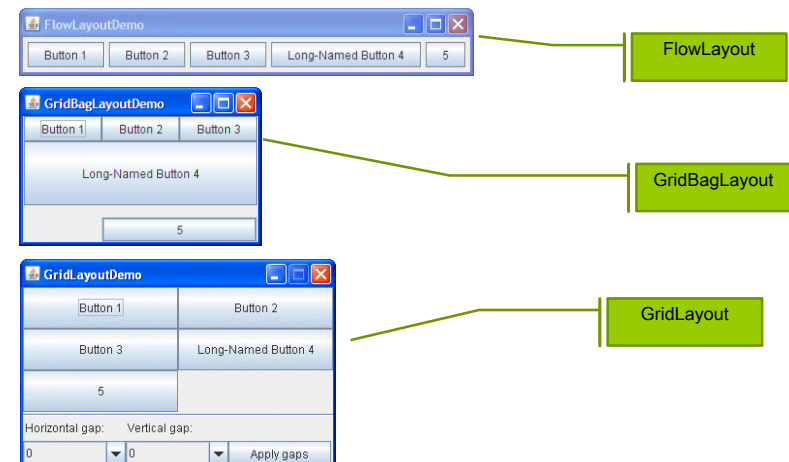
FlowLayoutDemo

Button 1 Button 2 Button 3 Long-Named Button 4 5

FlowLayout

GridBagLayoutDemo

Button 1 Button 2 Button 3

Long-Named Button 4

5

GridBagLayout

GridLayoutDemo

Button 1 Button 2

Button 3 Long-Named Button 4

5

Horizontal gap: Vertical gap:

0 0 Apply gaps

GridLayout